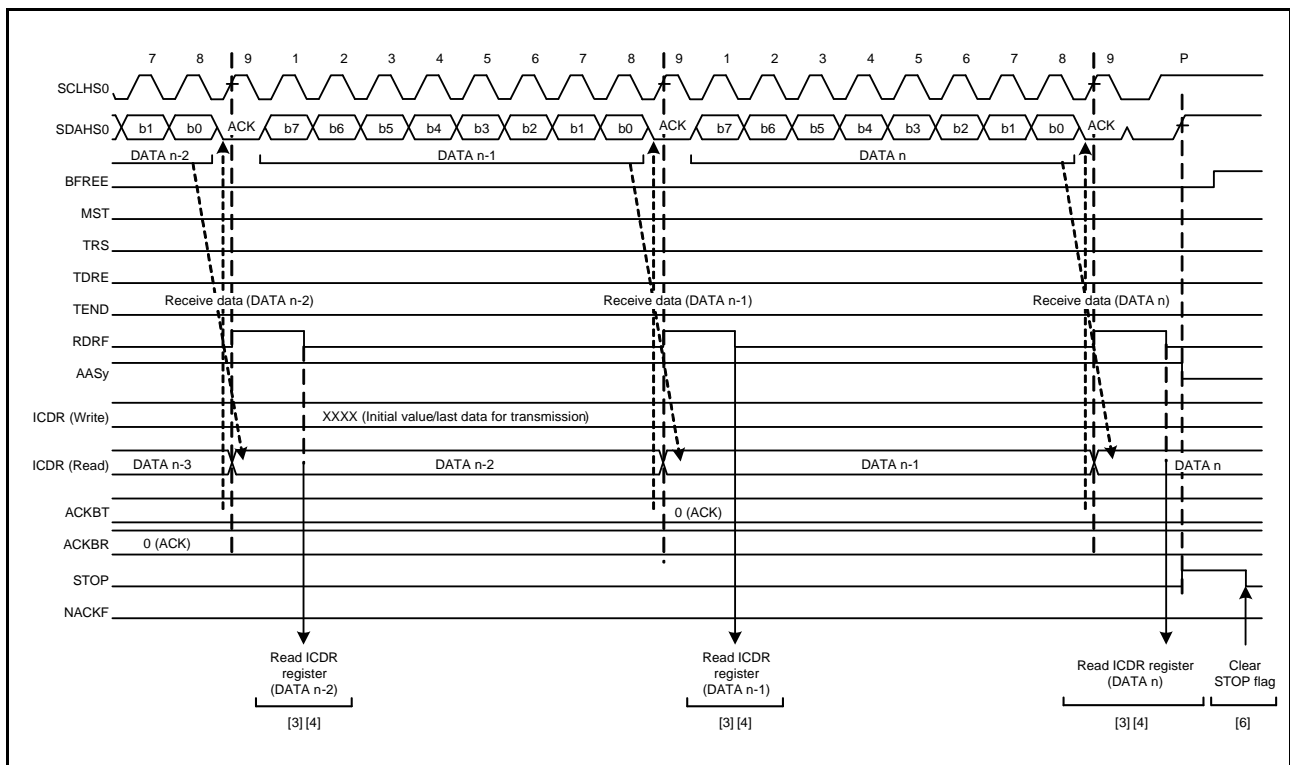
7 8 9 1 2 3 4 5 6 7 8 9 1 2 3 4 5 6 7 8 9 P

SCLHS0

SDAHS0 b1 b0 ACK b7 b6 b5 b4 b3 b2 b1 b0 ACK b7 b6 b5 b4 b3 b2 b1 b0 ACK

DATA n-2 DATA n-1 DATA n

BFREE

MST

TRS

TDRE

TEND Receive data (DATA n-2) Receive data (DATA n-1) Receive data (DATA n)

RDRF

AASy

ICDR (Write) XXXX (Initial value/last data for transmission)

ICDR (Read) DATA n-3 DATA n-2 DATA n-1 DATA n

ACKBT 0 (ACK)

ACKBR 0 (ACK)

STOP

NACKF

Read ICDR register (DATA n-2)

[3] [4]

Read ICDR register (DATA n-1)

[3] [4]

Read ICDR register (DATA n)

[3] [4]

Clear STOP flag

[6]